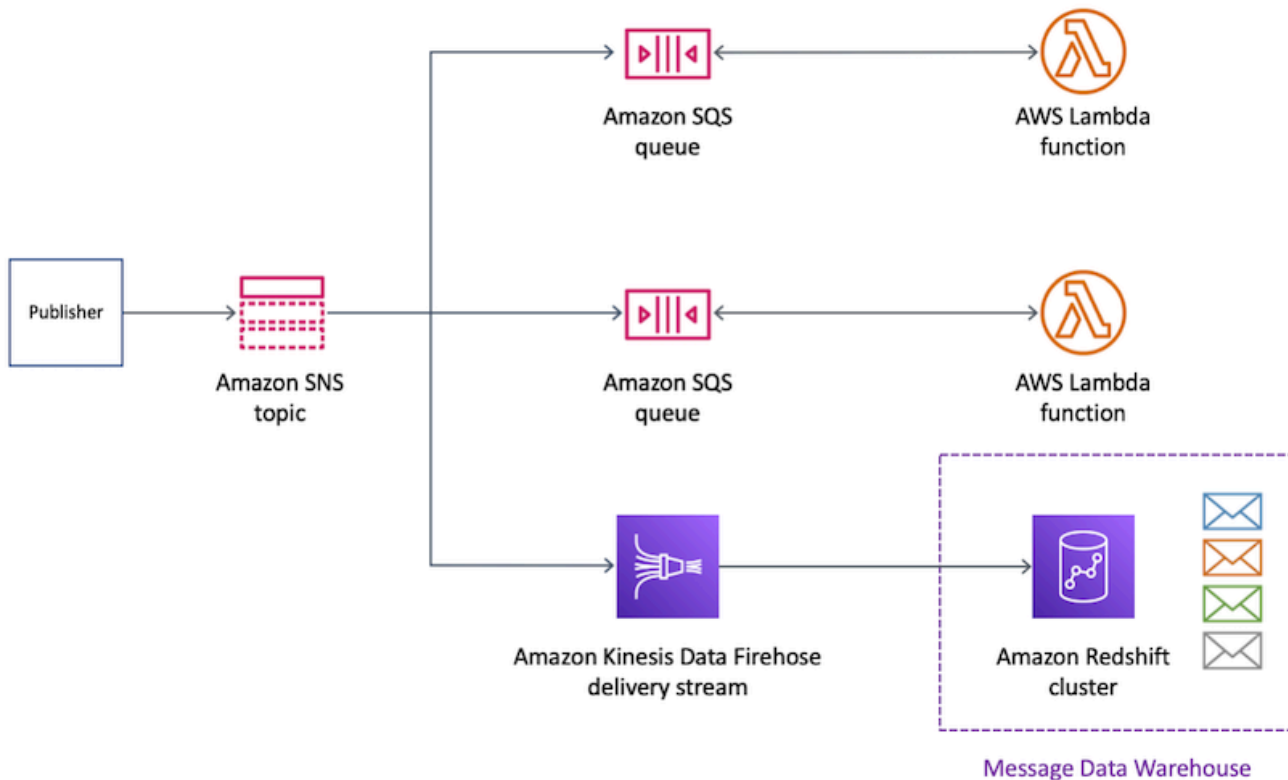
Amazon SQS queue

AWS Lambda function

Publisher

Amazon SNS topic

Amazon SQS queue

AWS Lambda function

Amazon Kinesis Data Firehose delivery stream

Amazon Redshift cluster

Message Data Warehouse